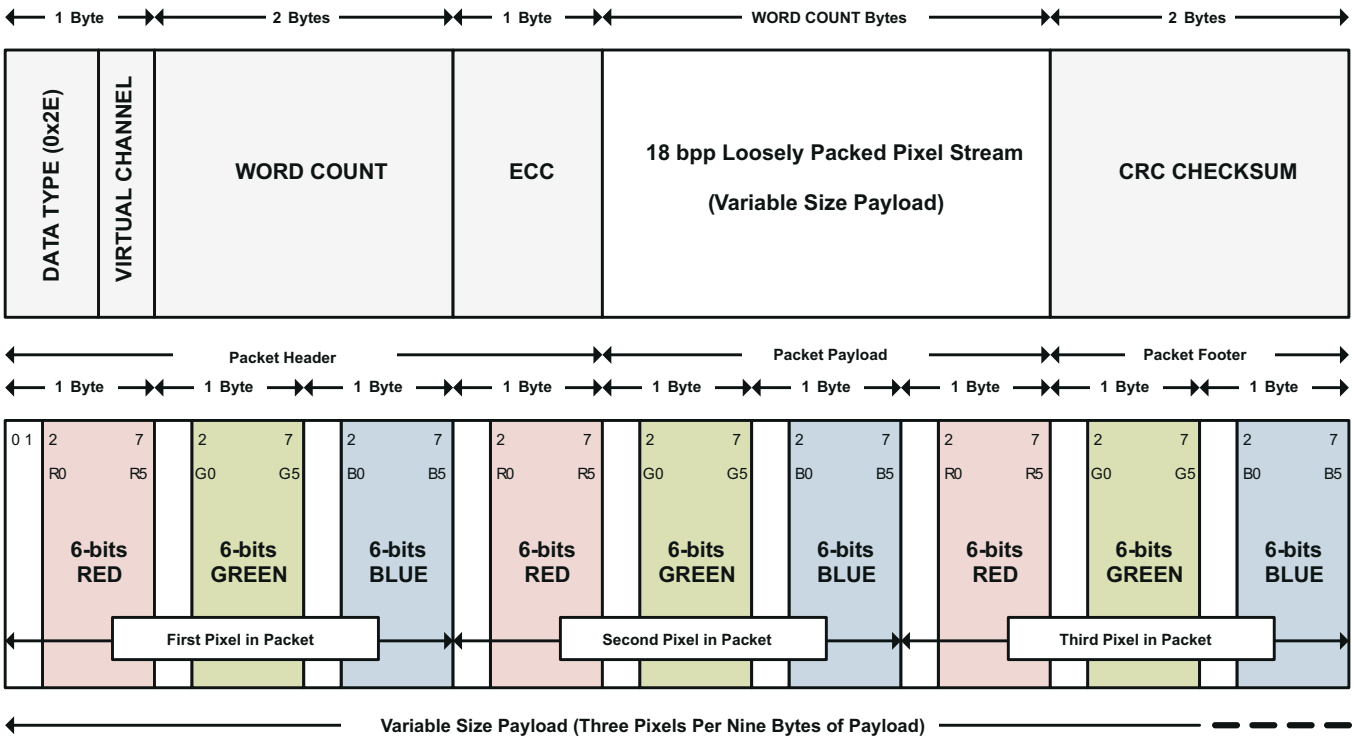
1 Byte | 2 Bytes | 1 Byte | WORD COUNT Bytes | 2 Bytes

DATA TYPE (0x2E)

VIRTUAL CHANNEL

WORD COUNT

ECC

18 bpp Loosely Packed Pixel Stream

(Variable Size Payload)

CRC CHECKSUM

Packet Header | Packet Payload | Packet Footer

1 Byte | 1 Byte | 1 Byte | 1 Byte | 1 Byte | 1 Byte | 1 Byte | 1 Byte | 1 Byte

0 1 | 2 7 R0 R5 6-bits RED | 2 7 G0 G5 6-bits GREEN | 2 7 B0 B5 6-bits BLUE | 2 7 R0 R5 6-bits RED | 2 7 G0 G5 6-bits GREEN | 2 7 B0 B5 6-bits BLUE | 2 7 R0 R5 6-bits RED | 2 7 G0 G5 6-bits GREEN | 2 7 B0 B5 6-bits BLUE

First Pixel in Packet

Second Pixel in Packet

Third Pixel in Packet

Variable Size Payload (Three Pixels Per Nine Bytes of Payload)